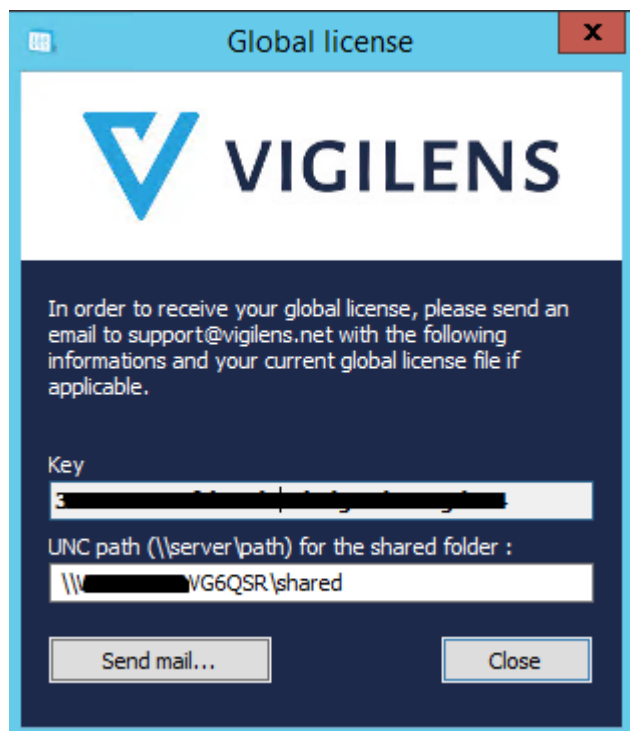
Global license

VIGILENS

In order to receive your global license, please send an email to support@vigilens.net with the following informations and your current global license file if applicable.

Key

3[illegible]

UNC path (\\server\path) for the shared folder :

\\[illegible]VG6QSR\shared

Send mail...

Close